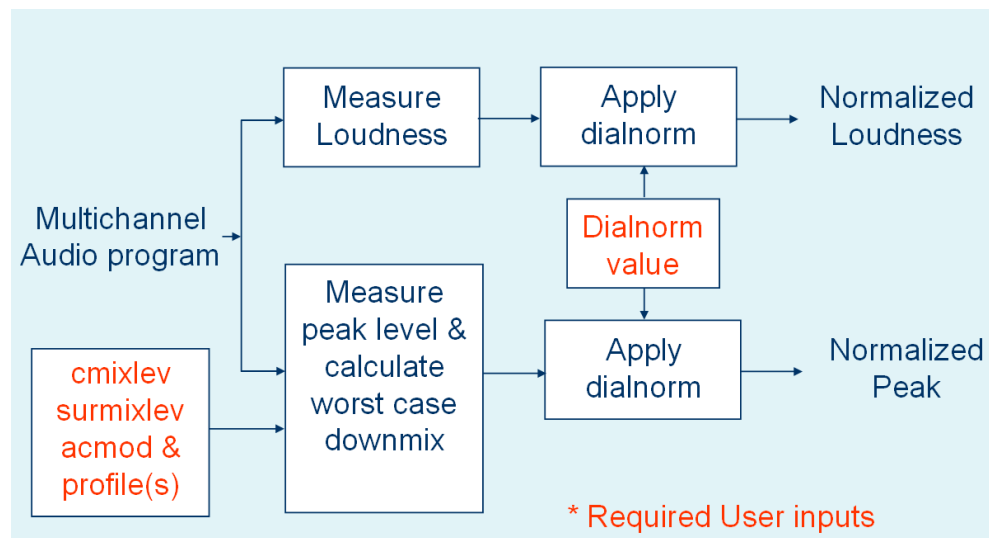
Multichannel Audio program

Measure Loudness

Apply dialnorm

Normalized Loudness

Dialnorm value

cmixlev surmixlev acmod & profile(s)

Measure peak level & calculate worst case downmix

Apply dialnorm

Normalized Peak

* Required User inputs